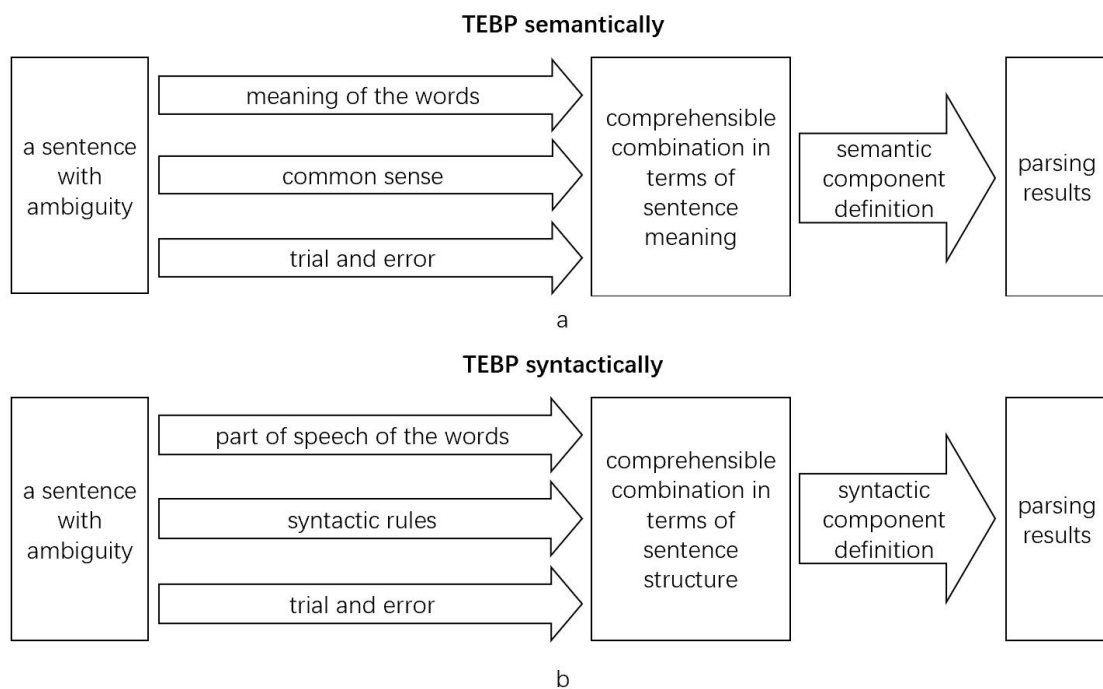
TEBP semantically

a sentence with ambiguity

meaning of the words

common sense

trial and error

comprehensible combination in terms of sentence meaning

semantic component definition

parsing results

a

TEBP syntactically

a sentence with ambiguity

part of speech of the words

syntactic rules

trial and error

comprehensible combination in terms of sentence structure

syntactic component definition

parsing results

b